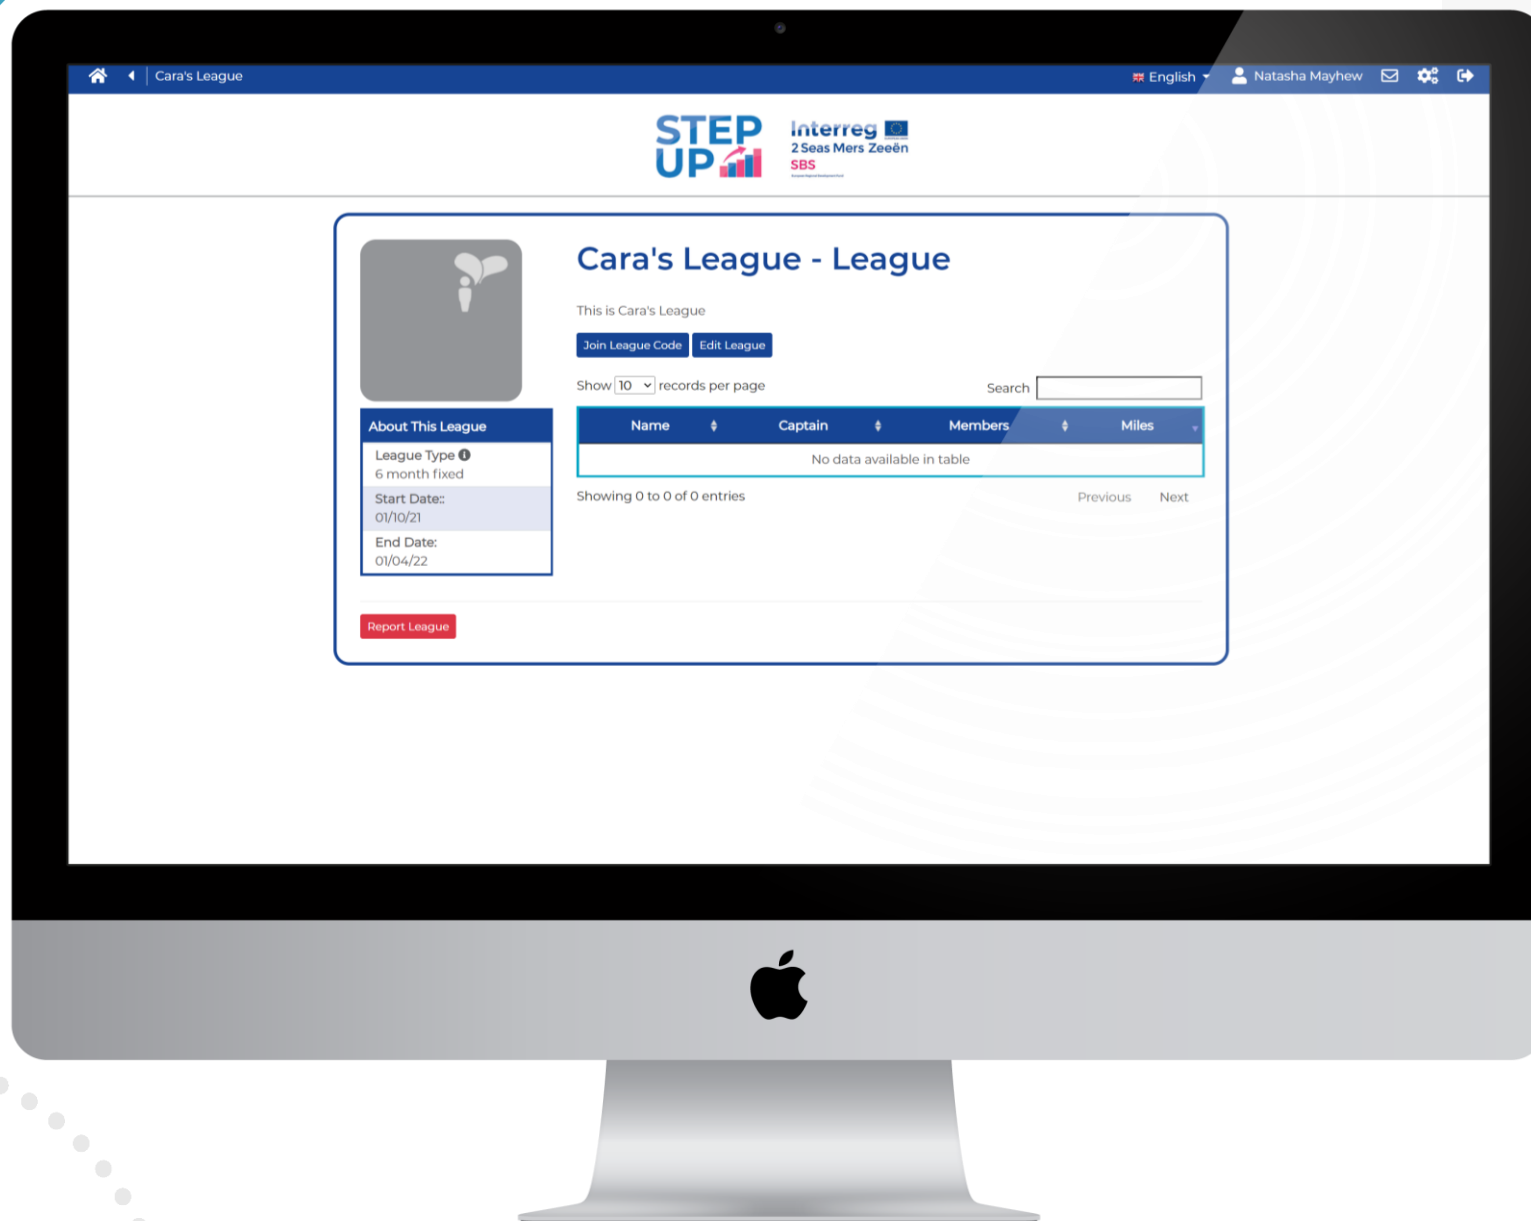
Cara's League

English

Natasha Mayhew

STEP UP

Interreg
2 Seas Mers Zeeën
SBS

Cara's League - League

This is Cara's League

Join League Code Edit League

Show 10 records per page

Search

About This League

League Type
6 month fixed

Start Date::
01/10/21

End Date:
01/04/22

| Name | Captain | Members | Miles |
|---|---|---|---|
| No data available in table | | | |

Showing 0 to 0 of 0 entries

Previous Next

Report League